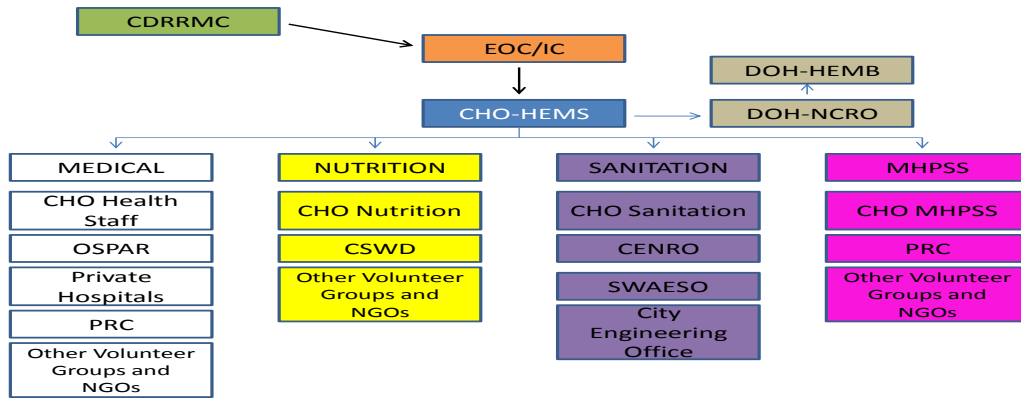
CDRRMC

EOC/IC

DOH-HEMB

CHO-HEMS

DOH-NCRO

MEDICAL

CHO Health Staff

OSPAR

Private Hospitals

PRC

Other Volunteer Groups and NGOs

NUTRITION

CHO Nutrition

CSWD

Other Volunteer Groups and NGOs

SANITATION

CHO Sanitation

CENRO

SWAESO

City Engineering Office

MHPSS

CHO MHPSS

PRC

Other Volunteer Groups and NGOs